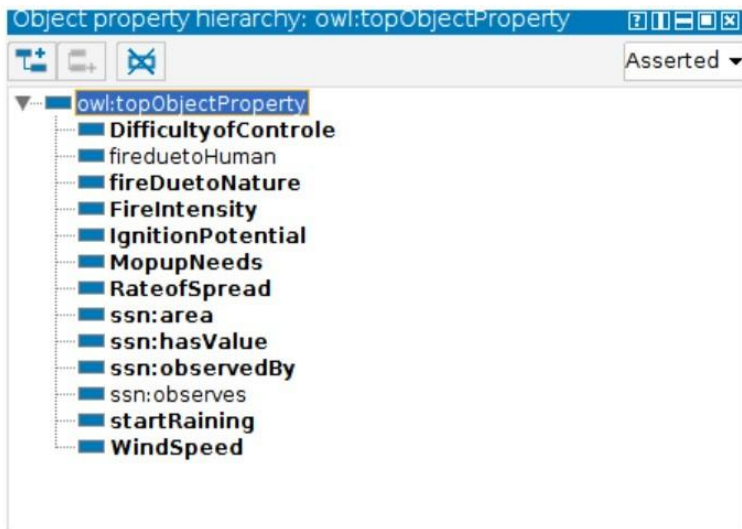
Object property hierarchy: owl:topObjectProperty

Asserted

owl:topObjectProperty
DifficultyofControle
fireduetoHuman
fireDuetoNature
FireIntensity
IgnitionPotential
MopupNeeds
RateofSpread
ssn:area
ssn:hasValue
ssn:observedBy
ssn:observes
startRaining
WindSpeed